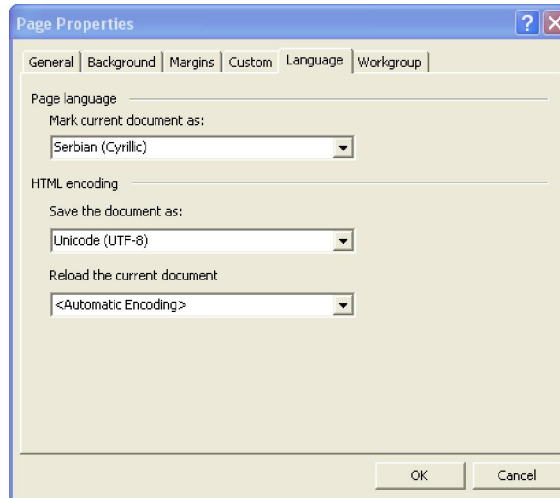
Page Properties

General | Background | Margins | Custom | Language | Workgroup

Page language

Mark current document as:

Serbian (Cyrillic)

HTML encoding

Save the document as:

Unicode (UTF-8)

Reload the current document

<Automatic Encoding>

OK

Cancel